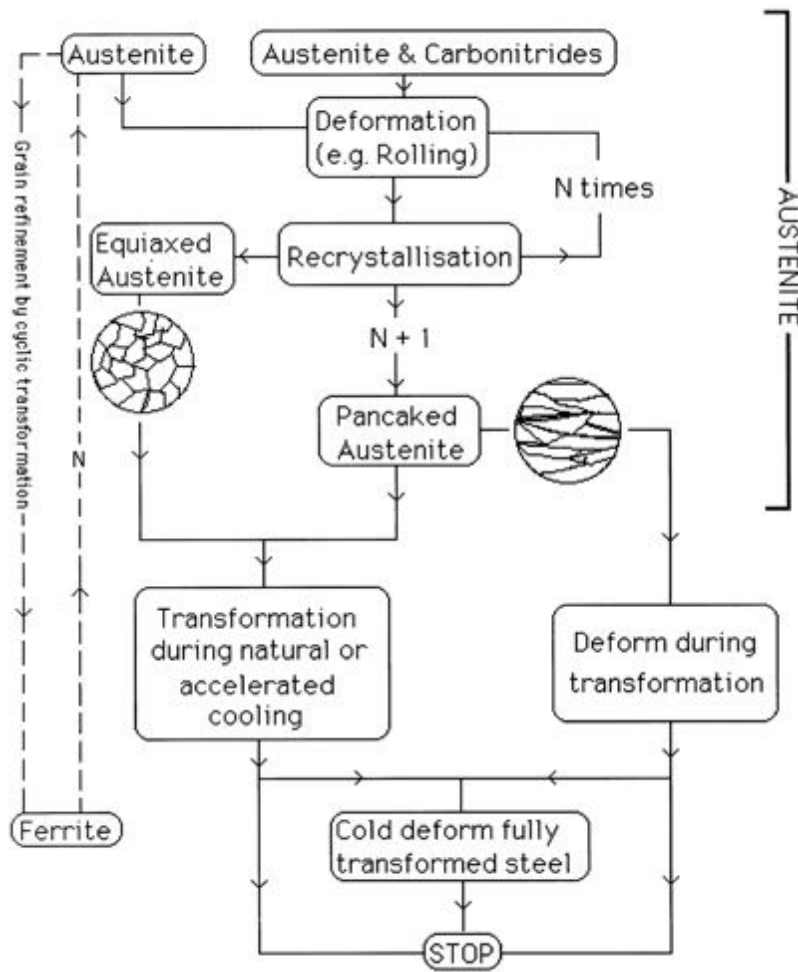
Austenite

Austenite & Carbonitrides

Deformation (e.g. Rolling)

N times

AUSTENITE

Grain refinement by cyclic transformation

Equiaxed Austenite

Recrystallisation

N + 1

N

Pancaked Austenite

Transformation during natural or accelerated cooling

Deform during transformation

Ferrite

Cold deform fully transformed steel

STOP